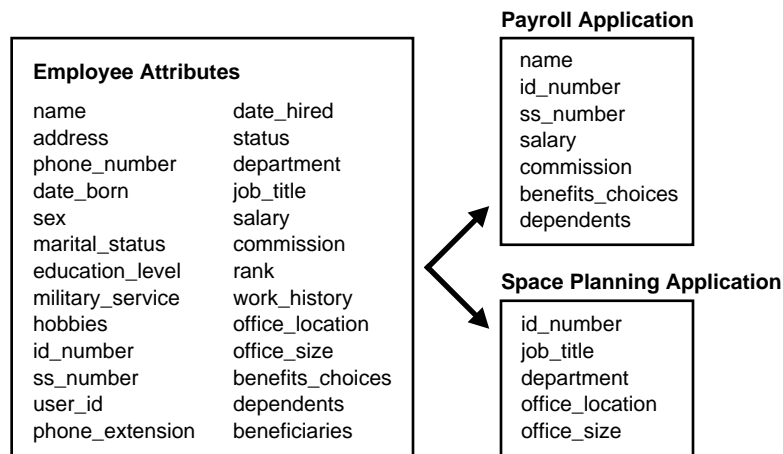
Employee Attributes

name
address
phone_number
date_born
sex
marital_status
education_level
military_service
hobbies
id_number
ss_number
user_id
phone_extension

date_hired
status
department
job_title
salary
commission
rank
work_history
office_location
office_size
benefits_choices
dependents
beneficiaries

Payroll Application

name
id_number
ss_number
salary
commission
benefits_choices
dependents

Space Planning Application

id_number
job_title
department
office_location
office_size